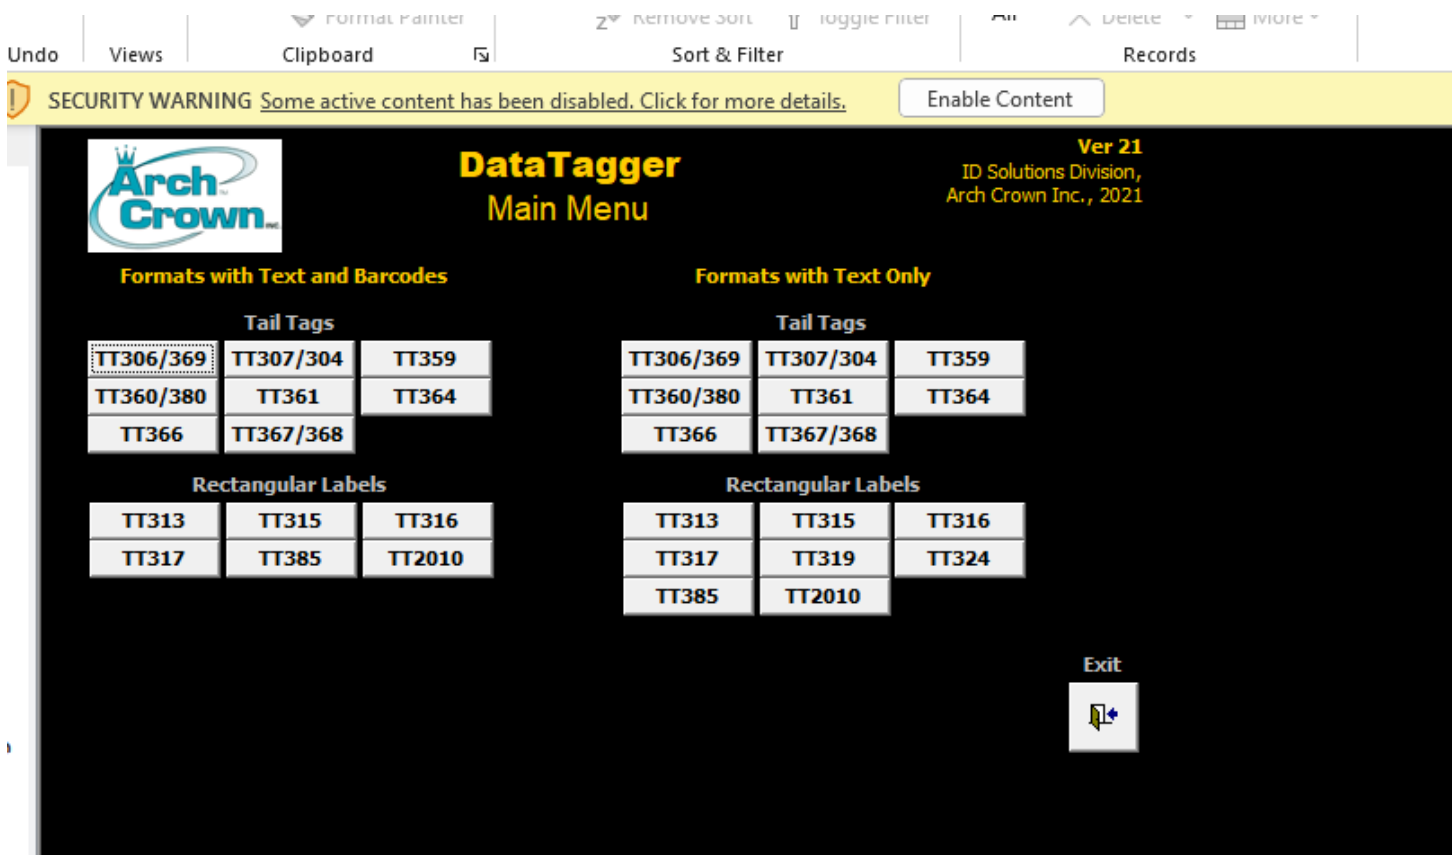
Format Painter
Remove Sort
Toggle Filter
All
Delete
More
Undo
Views
Clipboard
Sort & Filter
Records

SECURITY WARNING Some active content has been disabled. Click for more details.
Enable Content

Arch Crown INC.

DataTagger
Main Menu

Ver 21
ID Solutions Division,
Arch Crown Inc., 2021

Formats with Text and Barcodes

Tail Tags

TT306/369 TT307/304 TT359
TT360/380 TT361 TT364
TT366 TT367/368

Rectangular Labels

TT313 TT315 TT316
TT317 TT385 TT2010

Formats with Text Only

Tail Tags

TT306/369 TT307/304 TT359
TT360/380 TT361 TT364
TT366 TT367/368

Rectangular Labels

TT313 TT315 TT316
TT317 TT319 TT324
TT385 TT2010

Exit